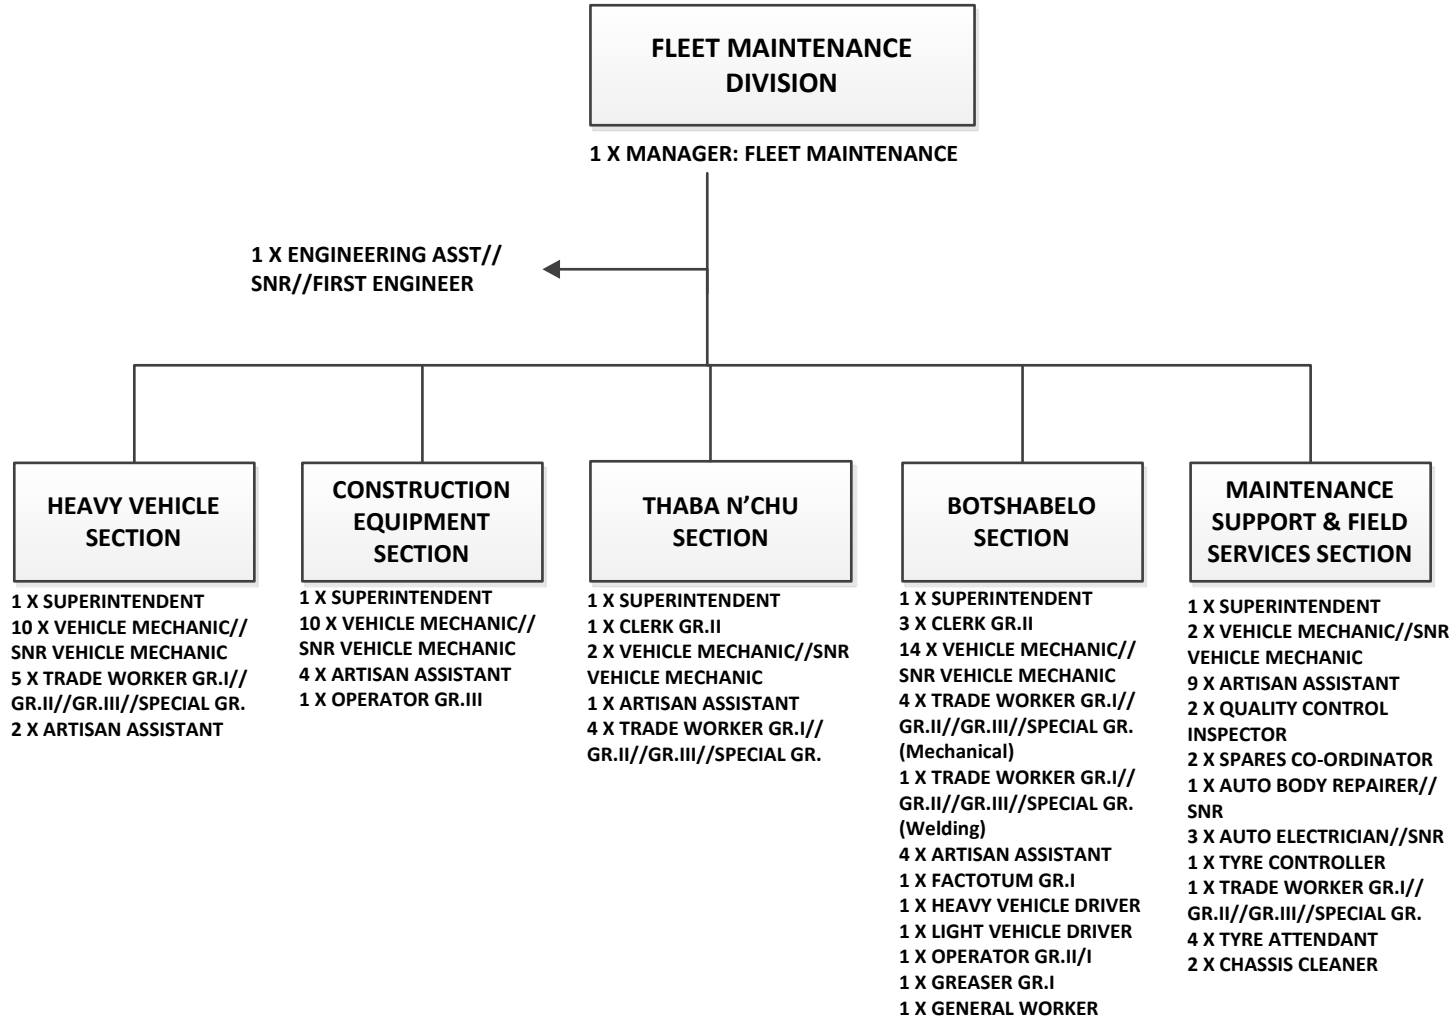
FLEET MAINTENANCE DIVISION

1 X MANAGER: FLEET MAINTENANCE

1 X ENGINEERING ASST// SNR//FIRST ENGINEER

HEAVY VEHICLE SECTION

1 X SUPERINTENDENT
10 X VEHICLE MECHANIC// SNR VEHICLE MECHANIC
5 X TRADE WORKER GR.I// GR.II//GR.III//SPECIAL GR.
2 X ARTISAN ASSISTANT

CONSTRUCTION EQUIPMENT SECTION

1 X SUPERINTENDENT
10 X VEHICLE MECHANIC// SNR VEHICLE MECHANIC
4 X ARTISAN ASSISTANT
1 X OPERATOR GR.III

THABA N'CHU SECTION

1 X SUPERINTENDENT
1 X CLERK GR.II
2 X VEHICLE MECHANIC//SNR VEHICLE MECHANIC
1 X ARTISAN ASSISTANT
4 X TRADE WORKER GR.I// GR.II//GR.III//SPECIAL GR.

BOTSHABELO SECTION

1 X SUPERINTENDENT
3 X CLERK GR.II
14 X VEHICLE MECHANIC// SNR VEHICLE MECHANIC
4 X TRADE WORKER GR.I// GR.II//GR.III//SPECIAL GR. (Mechanical)
1 X TRADE WORKER GR.I// GR.II//GR.III//SPECIAL GR. (Welding)
4 X ARTISAN ASSISTANT
1 X FACTOTUM GR.I
1 X HEAVY VEHICLE DRIVER
1 X LIGHT VEHICLE DRIVER
1 X OPERATOR GR.II/I
1 X GREASER GR.I
1 X GENERAL WORKER

MAINTENANCE SUPPORT & FIELD SERVICES SECTION

1 X SUPERINTENDENT
2 X VEHICLE MECHANIC//SNR VEHICLE MECHANIC
9 X ARTISAN ASSISTANT
2 X QUALITY CONTROL INSPECTOR
2 X SPARES CO-ORDINATOR
1 X AUTO BODY REPAIRER// SNR
3 X AUTO ELECTRICIAN//SNR
1 X TYRE CONTROLLER
1 X TRADE WORKER GR.I// GR.II//GR.III//SPECIAL GR.
4 X TYRE ATTENDANT
2 X CHASSIS CLEANER